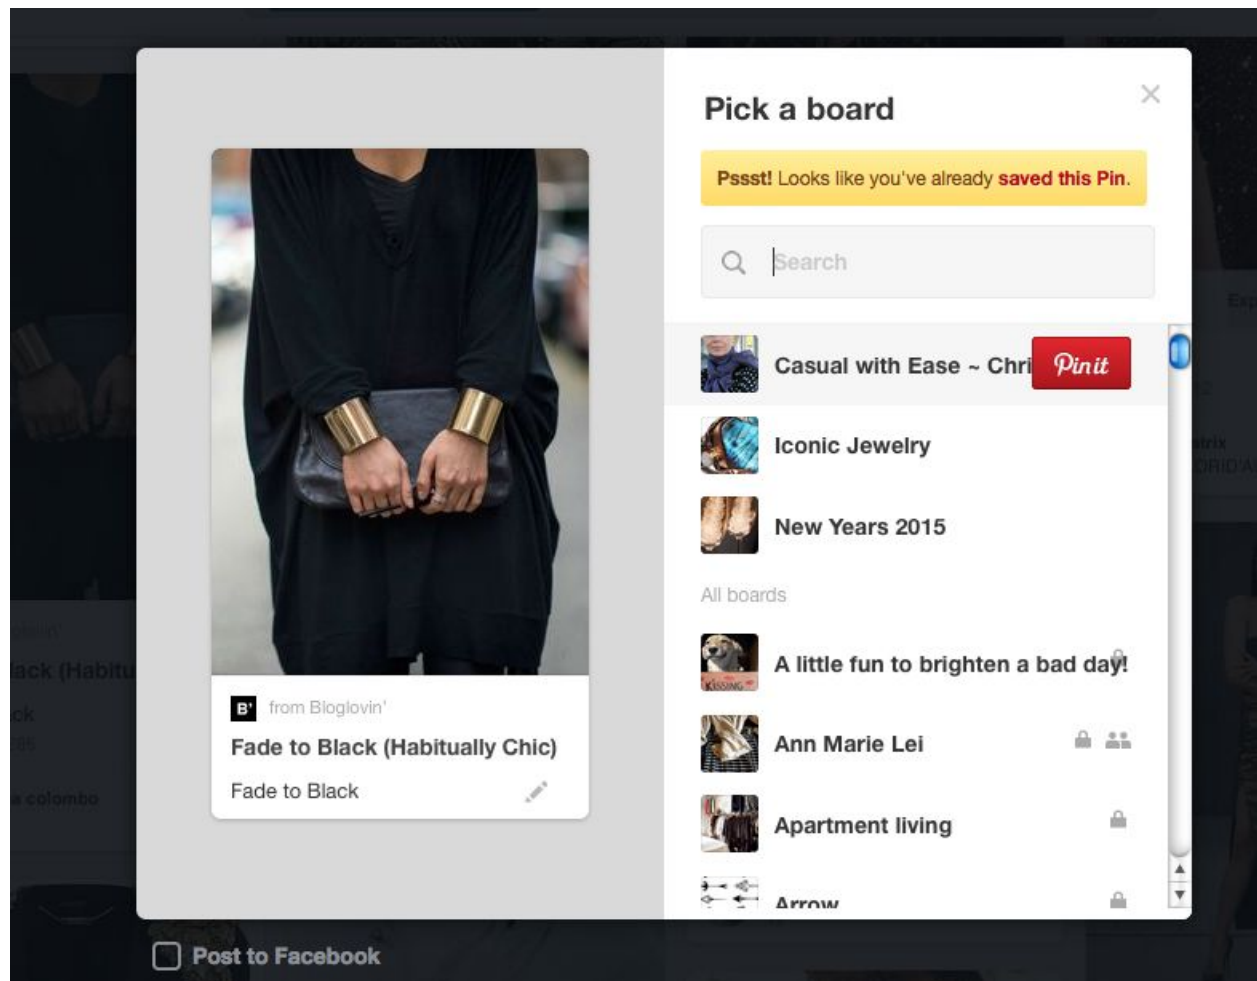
B' from Bloglovin'

Fade to Black (Habitually Chic)

Fade to Black

Pick a board

Pssst! Looks like you've already saved this Pin.

Search

Casual with Ease ~ Chri

Pin it

Iconic Jewelry

New Years 2015

All boards

A little fun to brighten a bad day!

Ann Marie Lei

Apartment living

Arrow

Post to Facebook